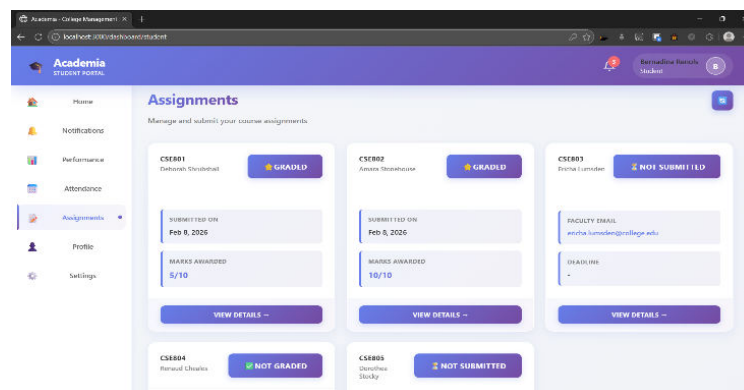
Academia - College Management ×

localhost:3000/dashboard/student

Academia
STUDENT PORTAL

2

Bernadine Rende
Student

B

Home

Notifications

Performance

Attendance

Assignments

Profile

Settings

Assignments

Manage and submit your course assignments

CSE801
Deborah Shuttleshall

GRADED

SUBMITTED ON
Feb 8, 2026

MARKS AWARDED
5/10

VIEW DETAILS →

CSE802
Amara Stonehouse

GRADED

SUBMITTED ON
Feb 8, 2026

MARKS AWARDED
10/10

VIEW DETAILS →

CSE803
Enicha Lumsden

NOT SUBMITTED

FACULTY EMAIL
encha.lumsden@college.edu

DEADLINE
-

VIEW DETAILS →

CSE804
Renaud Cheaks

NOT GRADED

CSE805
Dorothea Stocky

NOT SUBMITTED